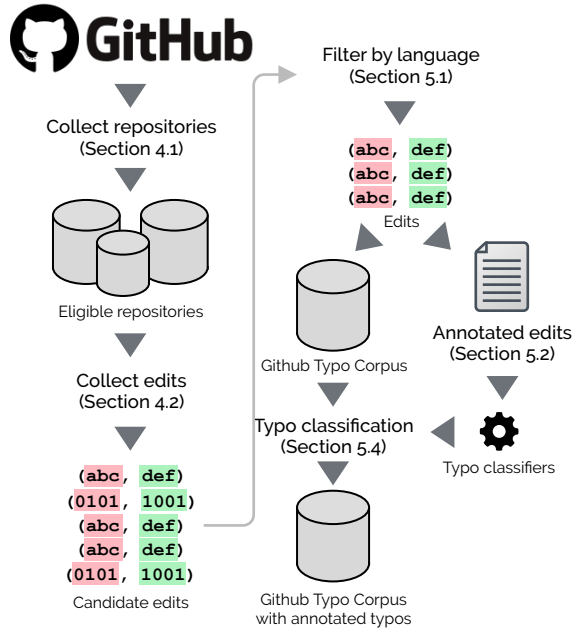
GitHub

Collect repositories
(Section 4.1)

Eligible repositories

Collect edits
(Section 4.2)

(abc, def)
(0101, 1001)
(abc, def)
(abc, def)
(0101, 1001)
Candidate edits

Filter by language
(Section 5.1)

(abc, def)
(abc, def)
(abc, def)
Edits

Github Typo Corpus

Annotated edits
(Section 5.2)

Typo classification
(Section 5.4)

Typo classifiers

Github Typo Corpus
with annotated typos